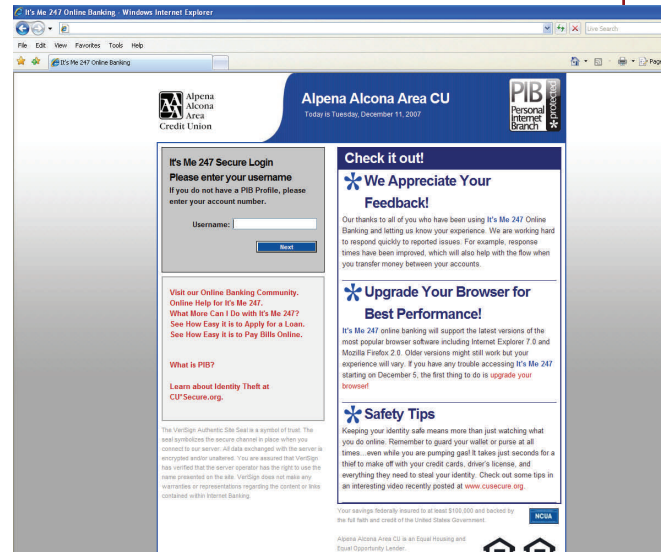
It's Me 247 Online Banking - Windows Internet Explorer

Live Search

File Edit View Favorites Tools Help

It's Me 247 Online Banking

Page

Alpena Alcona Area Credit Union

Alpena Alcona Area CU
Today is Tuesday, December 11, 2007

PIB Personal Internet Branch protected

It's Me 247 Secure Login
Please enter your username
If you do not have a PIB Profile, please enter your account number.

Username:

Next

Visit our Online Banking Community.
Online Help for It's Me 247.
What More Can I Do with It's Me 247?
See How Easy it is to Apply for a Loan.
See How Easy it is to Pay Bills Online.

What is PIB?

Learn about Identity Theft at CU*Secure.org.

The VeriSign Authentic Site Seal is a symbol of trust. The seal symbolizes the secure channel in place when you connect to our server. All data exchanged with the server is encrypted and/or unaltered. You are assured that VeriSign has verified that the server operator has the right to use the name presented on the site. VeriSign does not make any warranties or representations regarding the content or links contained within Internet Banking.

Check it out!

We Appreciate Your Feedback!

Our thanks to all of you who have been using It's Me 247 Online Banking and letting us know your experience. We are working hard to respond quickly to reported issues. For example, response times have been improved, which will also help with the flow when you transfer money between your accounts.

Upgrade Your Browser for Best Performance!

It's Me 247 online banking will support the latest versions of the most popular browser software including Internet Explorer 7.0 and Mozilla Firefox 2.0. Older versions might still work but your experience will vary. If you have any trouble accessing It's Me 247 starting on December 5, the first thing to do is upgrade your browser!

Safety Tips

Keeping your identity safe means more than just watching what you do online. Remember to guard your wallet or purse at all times....even while you are pumping gas! It takes just seconds for a thief to make off with your credit cards, driver's license, and everything they need to steal your identity. Check out some tips in an interesting video recently posted at www.cusecure.org.

Your savings federally insured to at least $100,000 and backed by the full faith and credit of the United States Government.

NCUA

Alpena Alcona Area CU is an Equal Housing and Equal Opportunity Lender.